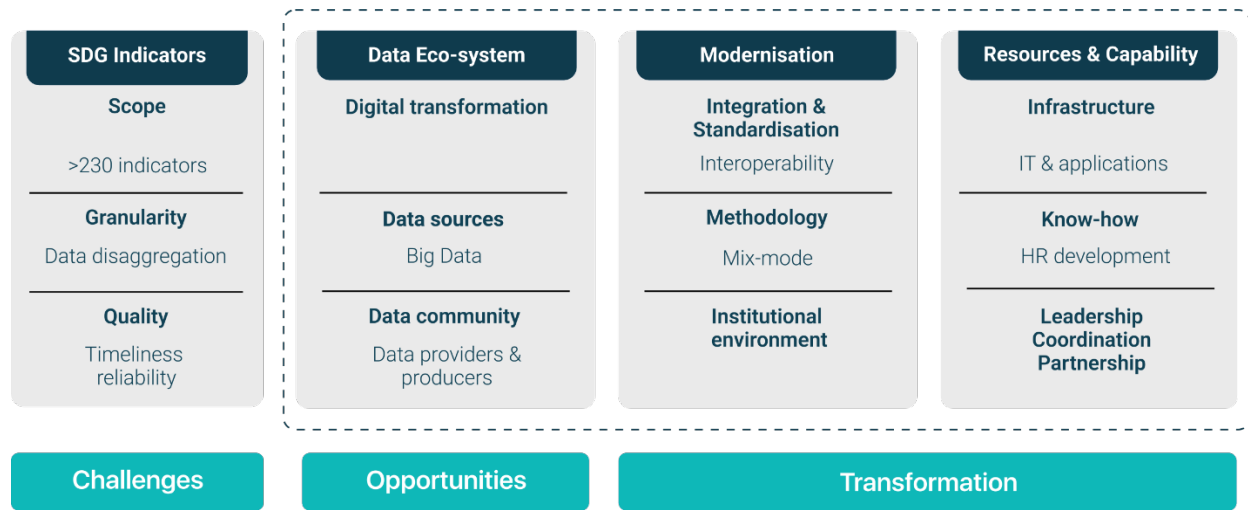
SDG Indicators

Scope

>230 indicators

Granularity

Data disaggregation

Quality

Timeliness reliability

Data Eco-system

Digital transformation

Data sources

Big Data

Data community

Data providers & producers

Modernisation

Integration & Standardisation

Interoperability

Methodology

Mix-mode

Institutional environment

Resources & Capability

Infrastructure

IT & applications

Know-how

HR development

Leadership
Coordination
Partnership

Challenges

Opportunities

Transformation